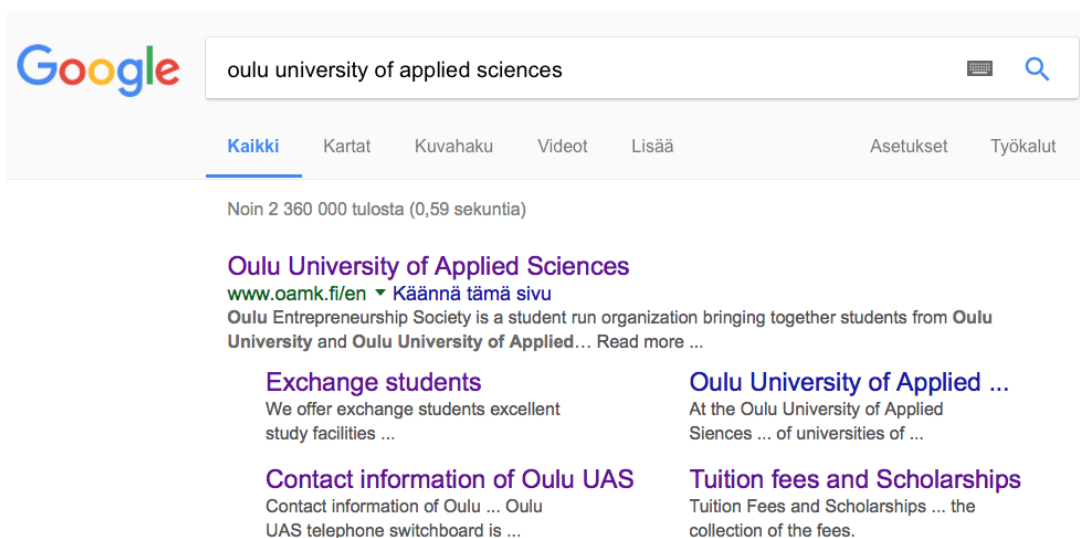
Google

oulu university of applied sciences

Kaikki Kartat Kuvahaku Videot Lisää Asetukset Työkalut

Noin 2 360 000 tulosta (0,59 sekuntia)

Oulu University of Applied Sciences
www.oamk.fi/en ▾ Käännä tämä sivu
Oulu Entrepreneurship Society is a student run organization bringing together students from Oulu University and Oulu University of Applied… Read more ...

Exchange students
We offer exchange students excellent study facilities ...

Oulu University of Applied ...
At the Oulu University of Applied Siences ... of universities of ...

Contact information of Oulu UAS
Contact information of Oulu ... Oulu UAS telephone switchboard is ...

Tuition fees and Scholarships
Tuition Fees and Scholarships ... the collection of the fees.